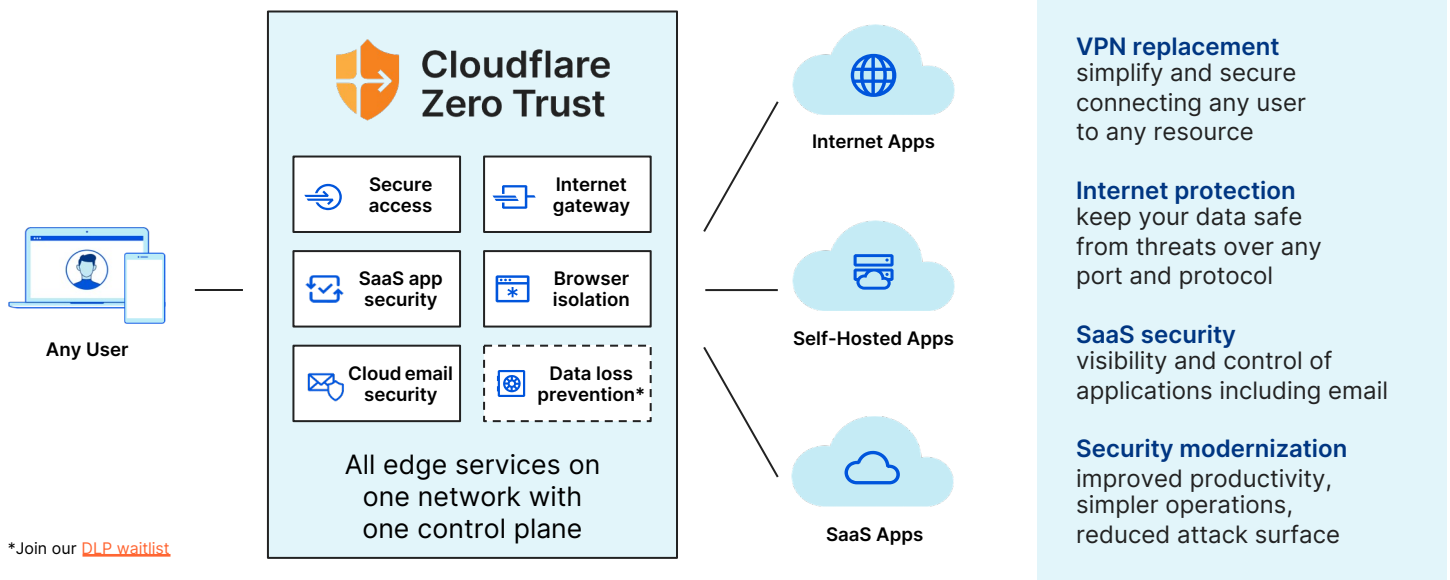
Any User

Cloudflare Zero Trust

Secure access

Internet gateway

SaaS app security

Browser isolation

Cloud email security

Data loss prevention*

All edge services on one network with one control plane

*Join our DLP waitlist

Internet Apps

Self-Hosted Apps

SaaS Apps

VPN replacement
simplify and secure connecting any user to any resource

Internet protection
keep your data safe from threats over any port and protocol

SaaS security
visibility and control of applications including email

Security modernization
improved productivity, simpler operations, reduced attack surface